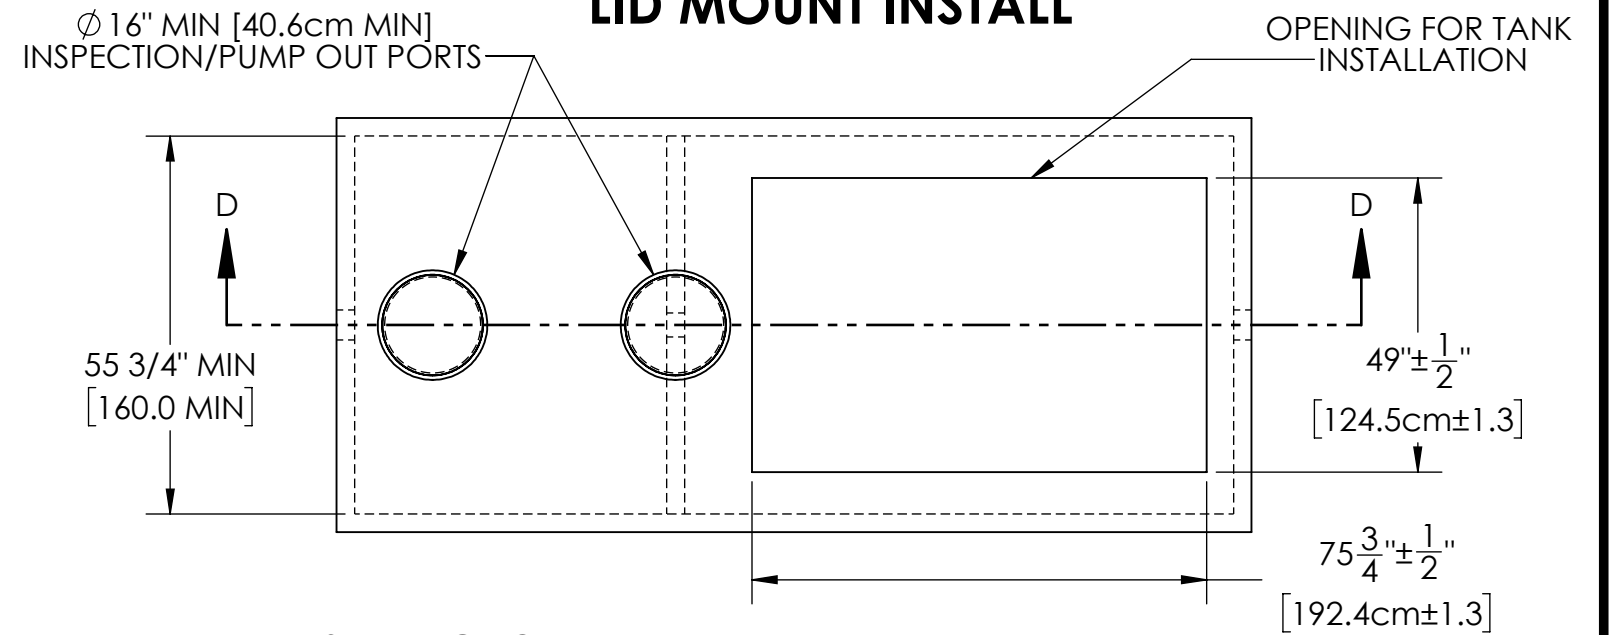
LID MOUNT INSTALL

$\varnothing$16" MIN [40.6cm MIN]
INSPECTION/PUMP OUT PORTS

OPENING FOR TANK
INSTALLATION

D

D

55 3/4" MIN
[160.0 MIN]

49"$\pm\frac{1}{2}$"
[124.5cm$\pm$1.3]

75$\frac{3}{4}$"$\pm\frac{1}{2}$"
[192.4cm$\pm$1.3]